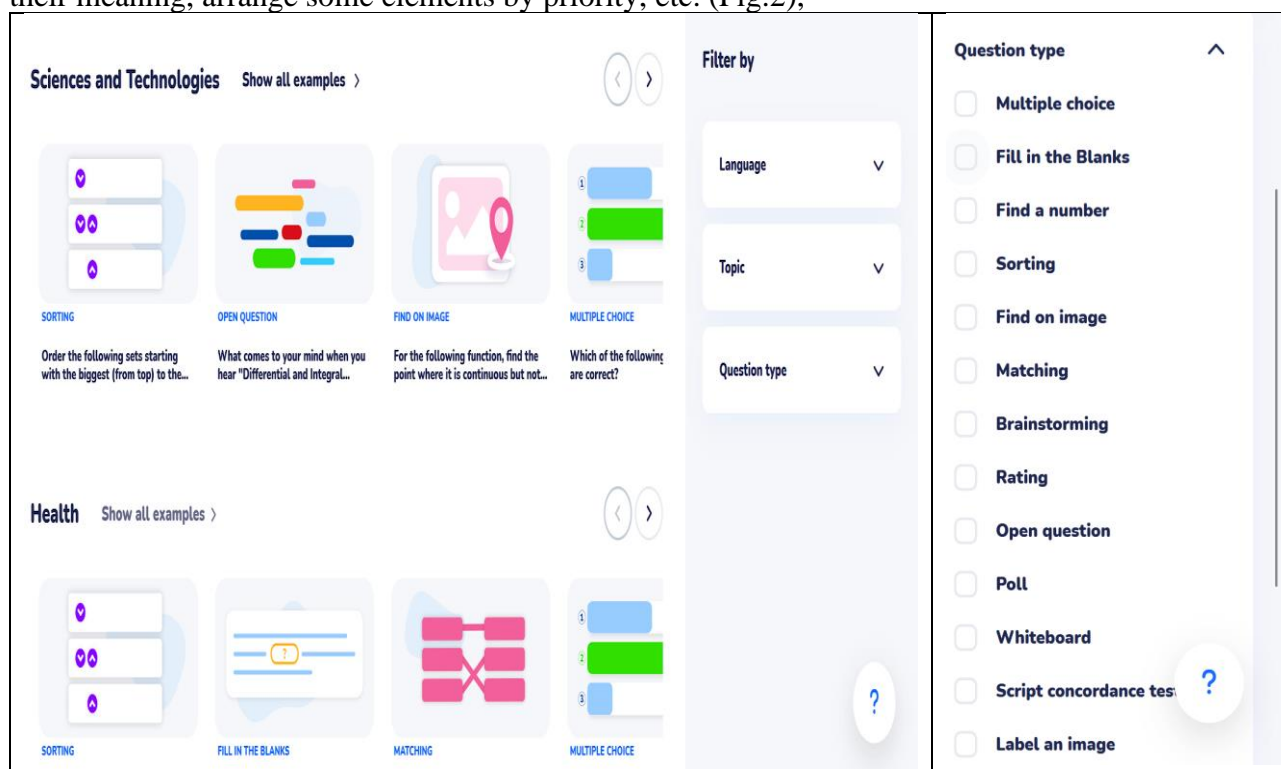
their meaning, arrange some elements by priority, etc. (Fig.2);

Sciences and Technologies Show all examples ›

SORTING

Order the following sets starting with the biggest (from top) to the...

OPEN QUESTION

What comes to your mind when you hear "Differential and Integral...

FIND ON IMAGE

For the following function, find the point where it is continuous but not...

MULTIPLE CHOICE

Which of the following are correct?

Health Show all examples ›

SORTING

FILL IN THE BLANKS

MATCHING

MULTIPLE CHOICE

Filter by

Language

Topic

Question type

?

Question type

Multiple choice

Fill in the Blanks

Find a number

Sorting

Find on image

Matching

Brainstorming

Rating

Open question

Poll

Whiteboard

Script concordance tes

Label an image

?